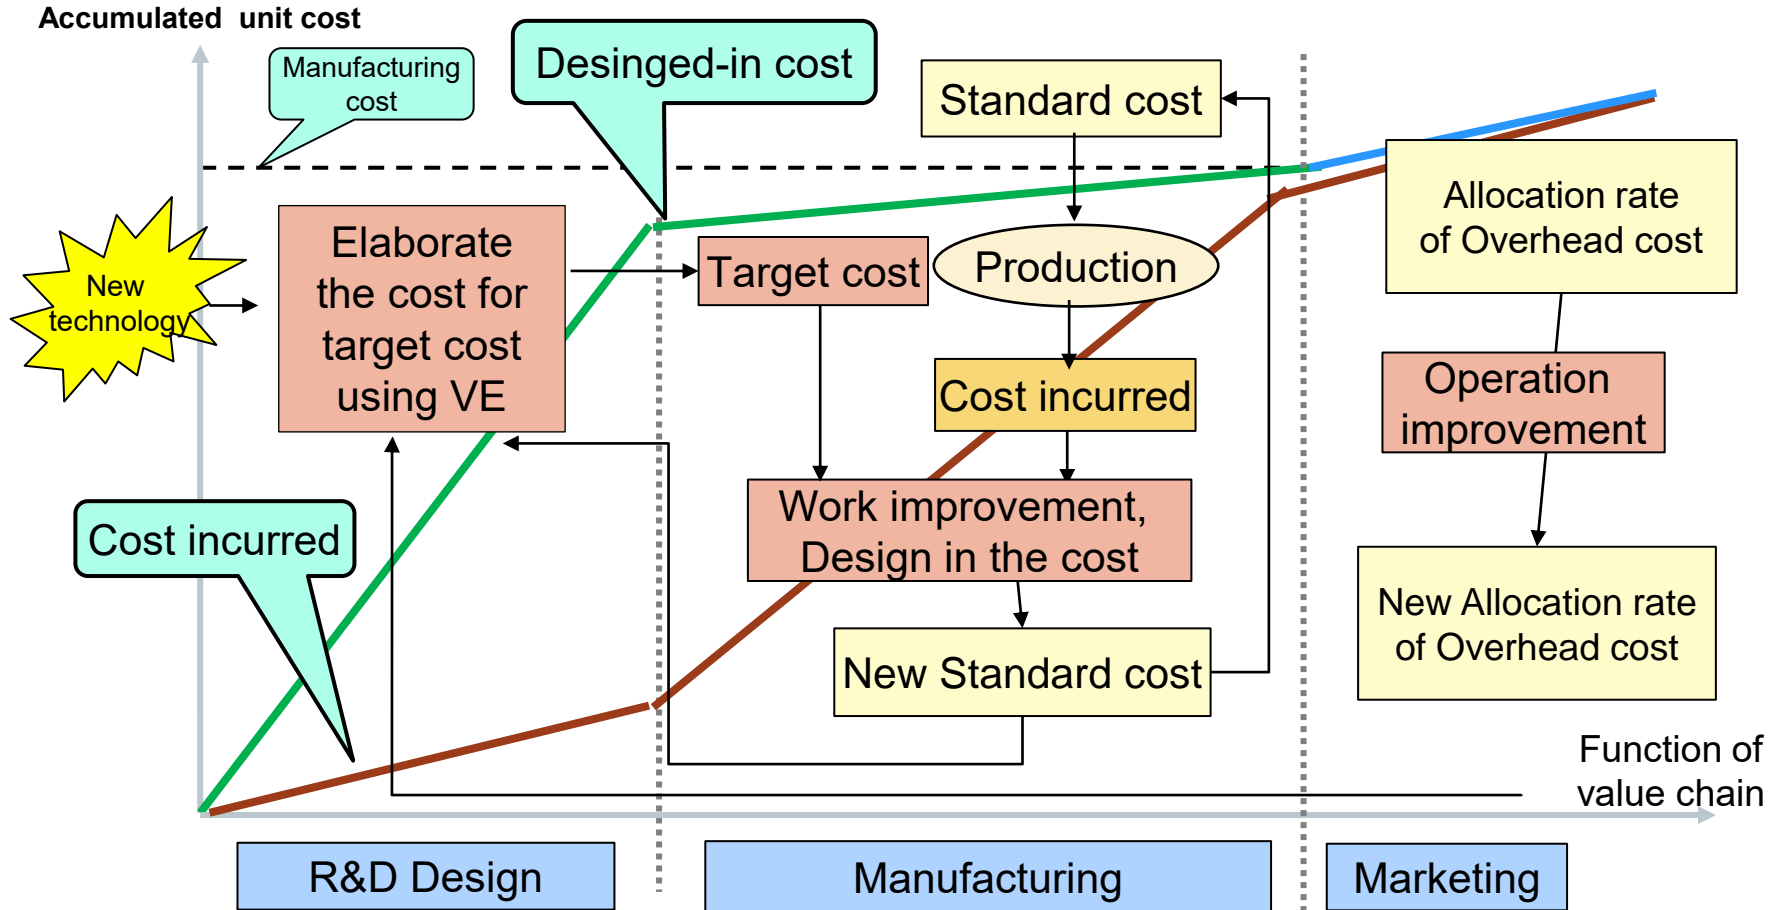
Accumulated unit cost

Manufacturing cost

Desinged-in cost

Standard cost

New technology

Elaborate the cost for target cost using VE

Target cost

Production

Allocation rate of Overhead cost

Cost incurred

Operation improvement

Cost incurred

Work improvement, Design in the cost

New Allocation rate of Overhead cost

New Standard cost

Function of value chain

R&D Design

Manufacturing

Marketing